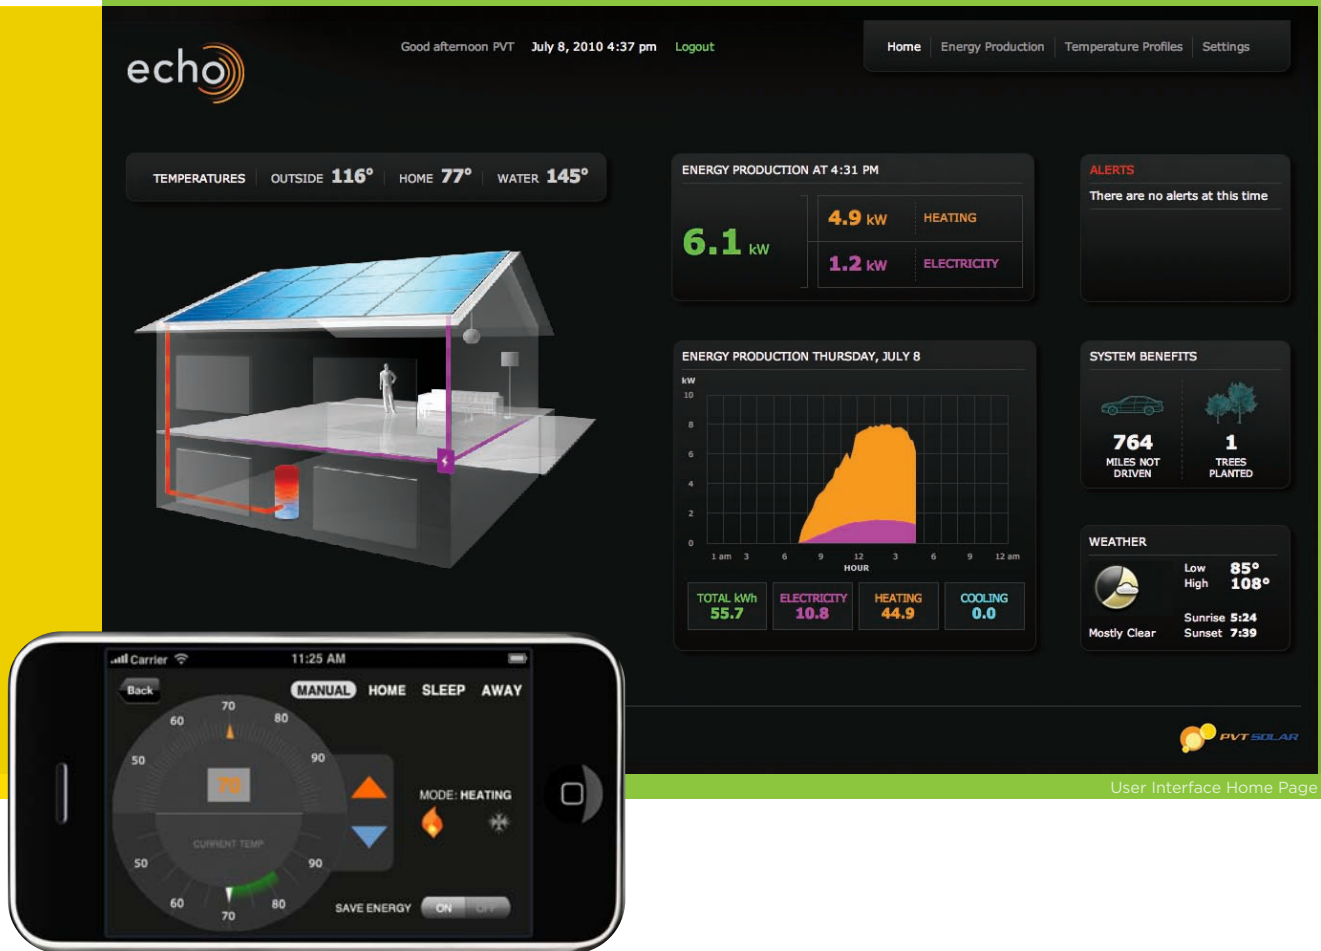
echo

Good afternoon PVT July 8, 2010 4:37 pm Logout

Home | Energy Production | Temperature Profiles | Settings

TEMPERATURES | OUTSIDE 116° | HOME 77° | WATER 145°

ENERGY PRODUCTION AT 4:31 PM

6.1 kW

4.9 kW HEATING

1.2 kW ELECTRICITY

ALERTS

There are no alerts at this time

ENERGY PRODUCTION THURSDAY, JULY 8

kW

10
8
6
4
2
0

1 am 3 6 9 12 3 6 9 12 am
HOUR

| TOTAL kWh 55.7 | ELECTRICITY 10.8 | HEATING 44.9 | COOLING 0.0 |
|---|---|---|---|

SYSTEM BENEFITS

764 MILES NOT DRIVEN

1 TREES PLANTED

WEATHER

Low 85°
High 108°

Mostly Clear

Sunrise 5:24
Sunset 7:39

PVT SOLAR

User Interface Home Page

Carrier 11:25 AM

Back

MANUAL HOME SLEEP AWAY

70 80 90 60 50 50 90 60 70 80

70

CURRENT TEMP

MODE: HEATING

SAVE ENERGY ON OFF